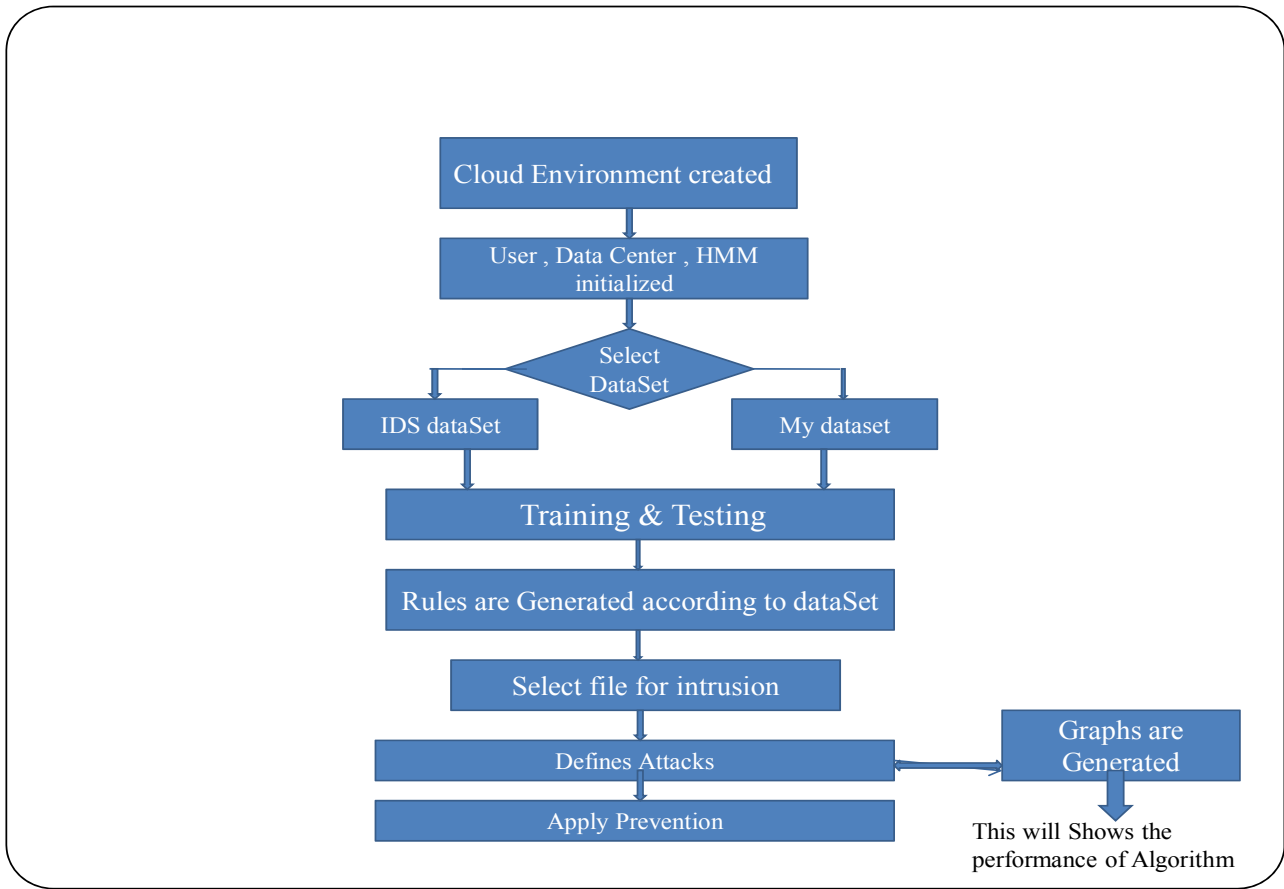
Cloud Environment created

User , Data Center , HMM initialized

Select DataSet

IDS dataSet

My dataset

Training & Testing

Rules are Generated according to dataSet

Select file for intrusion

Defines Attacks

Graphs are Generated

Apply Prevention

This will Shows the performance of Algorithm